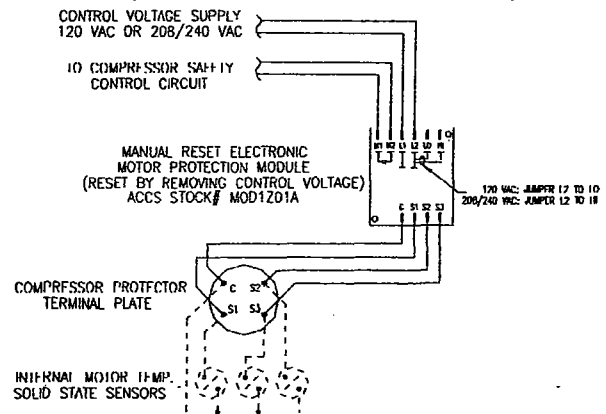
CONTROL VOLTAGE SUPPLY
120 VAC OR 208/240 VAC

TO COMPRESSOR SAFETY
CONTROL CIRCUIT

MANUAL RESET ELECTRONIC
MOTOR PROTECTION MODULE
(RESET BY REMOVING CONTROL VOLTAGE)
ACCS STOCK# MOD1Z01A

M1 M2 L1 L2 L0 L1

120 VAC: JUMPER L2 TO L0
208/240 VAC: JUMPER L2 TO L1

C S1 S2 S3

COMPRESSOR PROTECTOR
TERMINAL PLATE

C S2
S1 S3

INTERNAL MOTOR TEMP.
SOLID STATE SENSORS